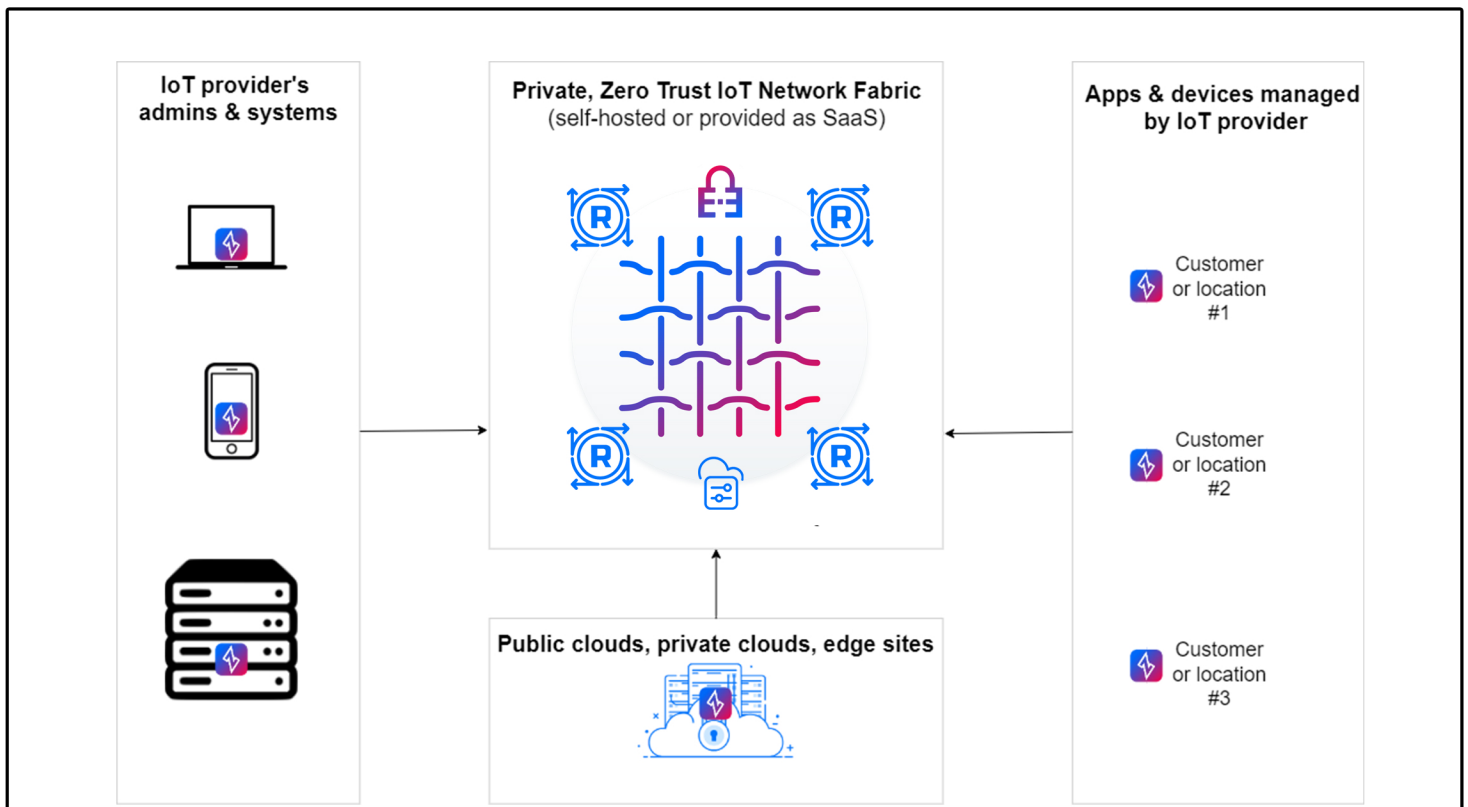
IoT provider's admins & systems

Private, Zero Trust IoT Network Fabric
(self-hosted or provided as SaaS)

R
R
R
R

Apps & devices managed by IoT provider

Customer or location #1

Customer or location #2

Customer or location #3

Public clouds, private clouds, edge sites